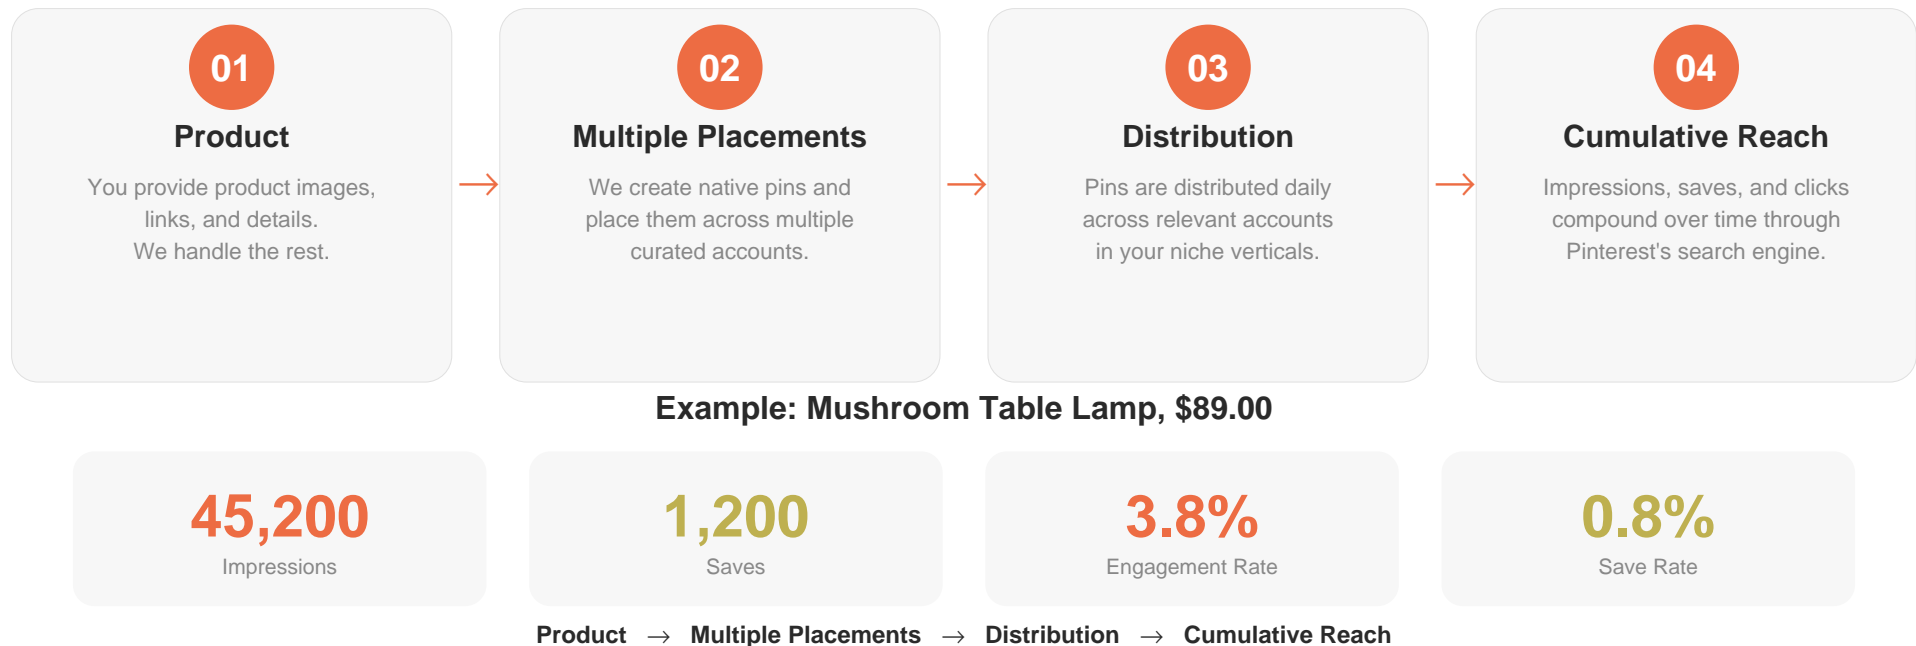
01
Product
You provide product images, links, and details.
We handle the rest.

→

02
Multiple Placements
We create native pins and place them across multiple curated accounts.

→

03
Distribution
Pins are distributed daily across relevant accounts in your niche verticals.

→

04
Cumulative Reach
Impressions, saves, and clicks compound over time through Pinterest's search engine.

Example: Mushroom Table Lamp, $89.00

45,200
Impressions

1,200
Saves

3.8%
Engagement Rate

0.8%
Save Rate

Product → Multiple Placements → Distribution → Cumulative Reach